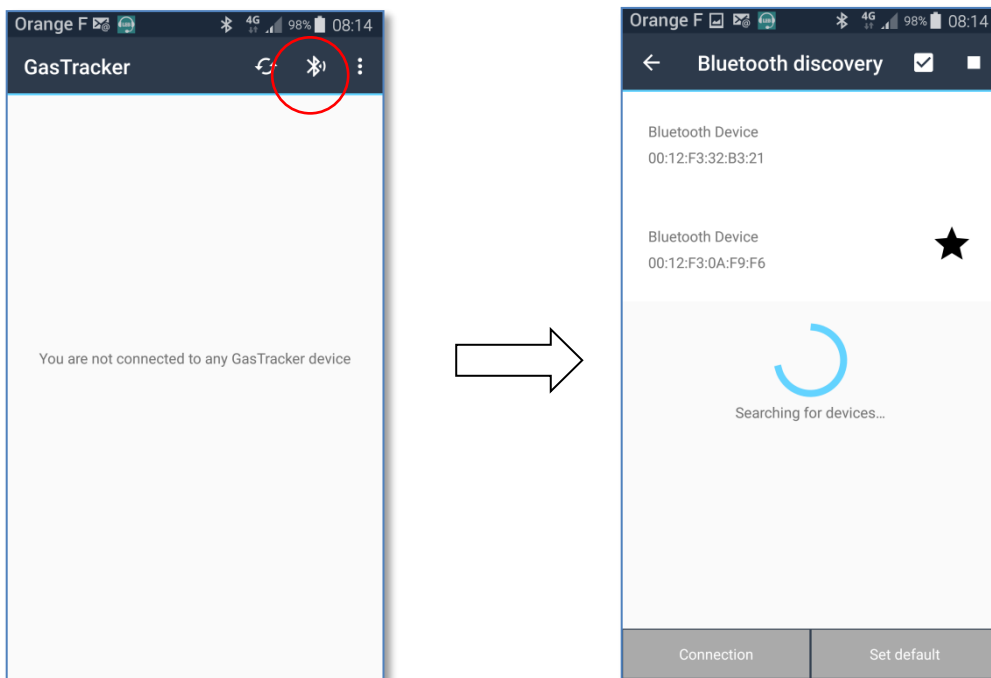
Orange F 4G 98% 08:14

GasTracker

You are not connected to any GasTracker device

Orange F 4G 98% 08:14

Bluetooth discovery

Bluetooth Device
00:12:F3:32:B3:21

Bluetooth Device
00:12:F3:0A:F9:F6

Searching for devices...

Connection

Set default